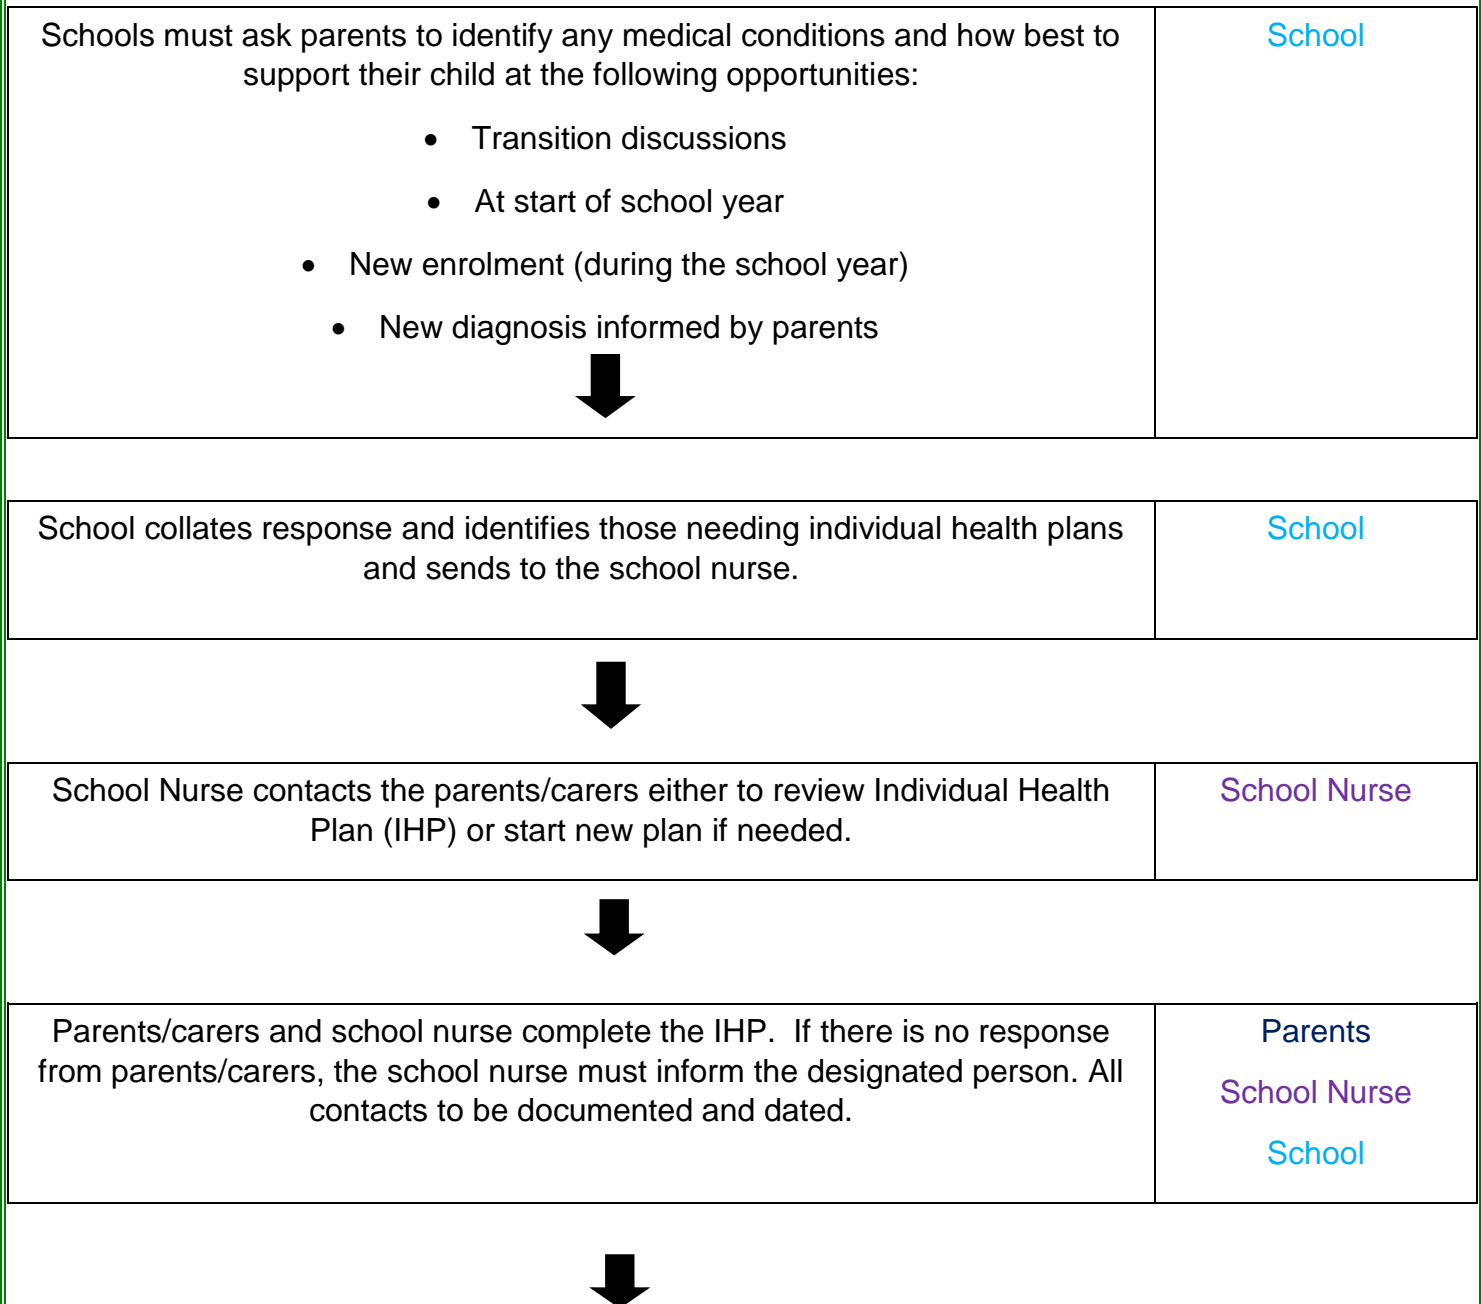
| Schools must ask parents to identify any medical conditions and how best to support their child at the following opportunities:<br>• Transition discussions<br>• At start of school year<br>• New enrolment (during the school year)<br>• New diagnosis informed by parents | School |
|---|---|

| School collates response and identifies those needing individual health plans and sends to the school nurse. | School |
|---|---|

| School Nurse contacts the parents/carers either to review Individual Health Plan (IHP) or start new plan if needed. | School Nurse |
|---|---|

| Parents/carers and school nurse complete the IHP. If there is no response from parents/carers, the school nurse must inform the designated person. All contacts to be documented and dated. | Parents<br>School Nurse<br>School |
|---|---|